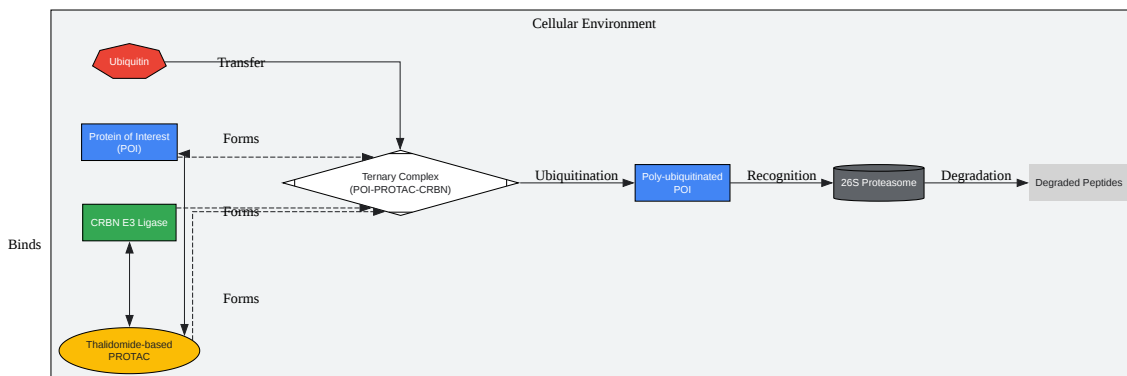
Cellular Environment

Ubiquitin

Transfer

Protein of Interest (POI)

Forms

Ternary Complex (POI-PROTAC-CRBN)

Ubiquitination

Poly-ubiquitinated POI

Recognition

26S Proteasome

Degradation

Degraded Peptides

CRBN E3 Ligase

Forms

Binds

Forms

Thalidomide-based PROTAC